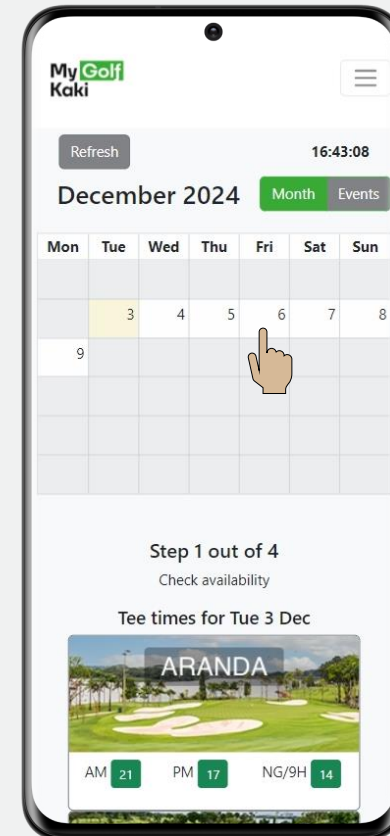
My Golf Kaki

Refresh

16:43:08

December 2024

Month Events

| Mon | Tue | Wed | Thu | Fri | Sat | Sun |
|---|---|---|---|---|---|---|
| | | | | | | |
| | 3 | 4 | 5 | 6 | 7 | 8 |
| 9 | | | | | | |
| | | | | | | |
| | | | | | | |
| | | | | | | |

Step 1 out of 4

Check availability

Tee times for Tue 3 Dec

ARANDA

AM 21 PM 17 NG/9H 14